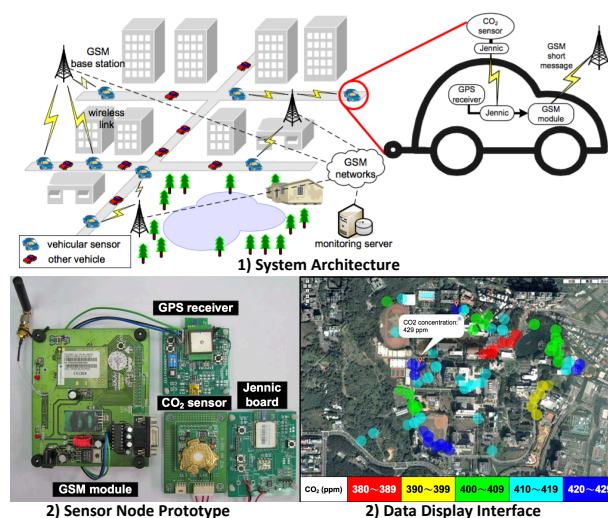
GSM base station

wireless link

GSM networks

monitoring server

vehicular sensor
other vehicle

$CO_2$ sensor

Jennic

GSM short message

GPS receiver

Jennic

GSM module

1) System Architecture

GPS receiver

Jennic board

$CO_2$ sensor

GSM module

CO2 concentration: 429 ppm

| $CO_2$ (ppm) | 380～389 | 390～399 | 400～409 | 410～419 | 420～42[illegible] |
|---|---|---|---|---|---|

2) Sensor Node Prototype

2) Data Display Interface